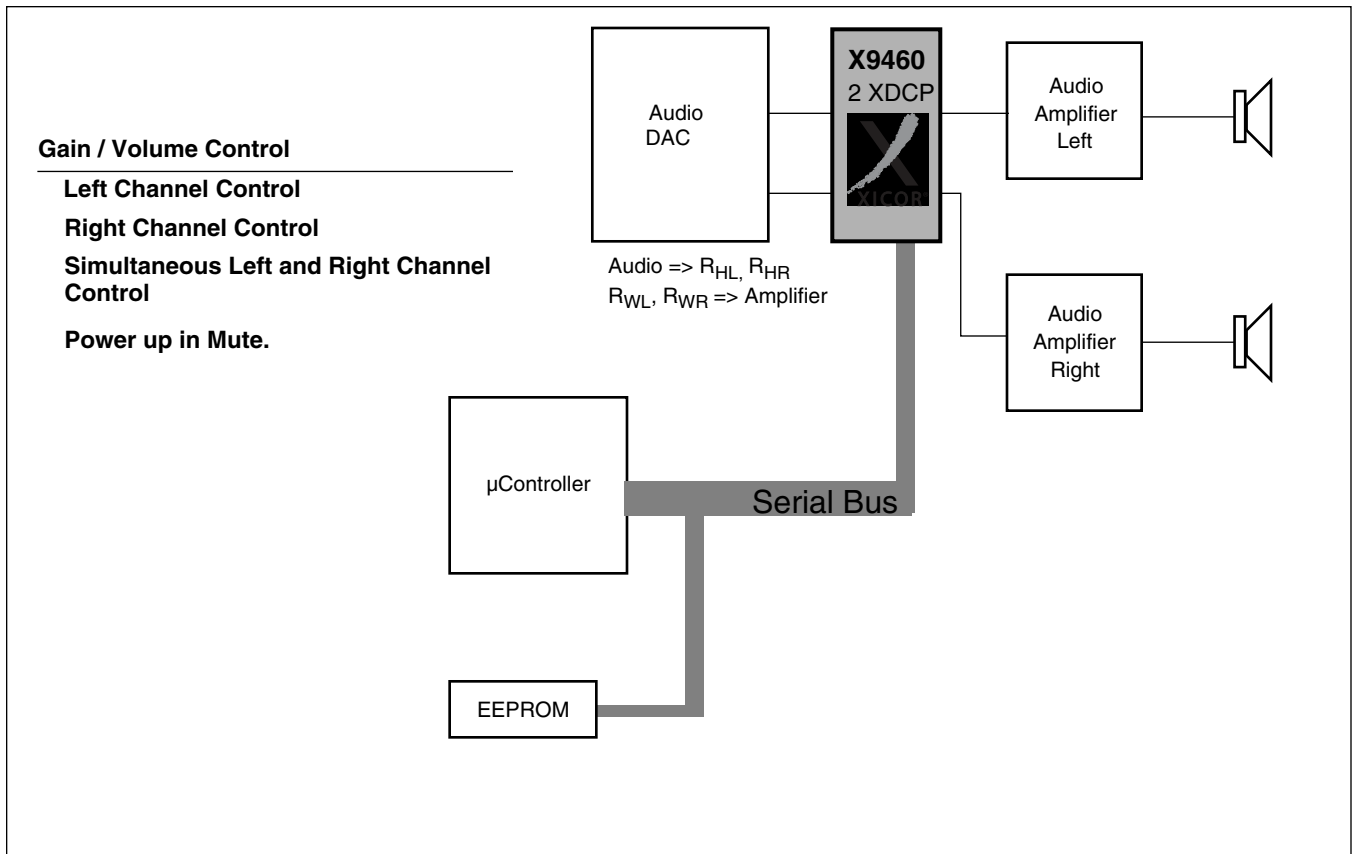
Gain / Volume Control

Left Channel Control

Right Channel Control

Simultaneous Left and Right Channel Control

Power up in Mute.

Audio DAC

X9460
2 XDCP

XICOR

Audio Amplifier Left

Audio => $R_{HL}$, $R_{HR}$
$R_{WL}$, $R_{WR}$ => Amplifier

Audio Amplifier Right

µController

Serial Bus

EEPROM